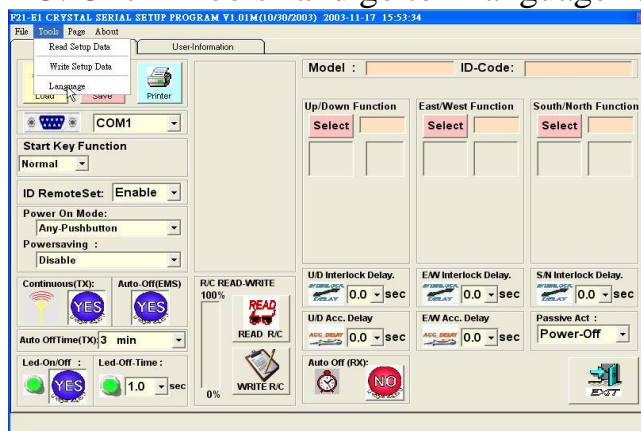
F21-E1 CRYSTAL SERIAL SETUP PROGRAM V1.01M(10/30/2003) 2003-11-17 15:53:34

File Tools Page About

Read Setup Data
Write Setup Data
Language

User-Information

Load Save Printer

COM1

Start Key Function
Normal

ID RemoteSet: Enable

Power On Mode:
Any-Pushbutton
Powersaving :
Disable

Continuous(TX): Auto-Off(EMS)
YES YES

Auto OffTime(TX): 3 min

Led-On/Off : Led-Off-Time :
YES 1.0 sec

R/C READ-WRITE
100%
READ
READ R/C
WRITE R/C
0%

Model : ID-Code:

Up/Down Function
Select

East/West Function
Select

South/North Function
Select

U/D Interlock Delay.
0.0 sec

E/W Interlock Delay.
0.0 sec

S/N Interlock Delay.
0.0 sec

U/D Acc. Delay
0.0 sec

E/W Acc. Delay
0.0 sec

Passive Act :
Power-Off

Auto Off (RX):
NO

EXIT